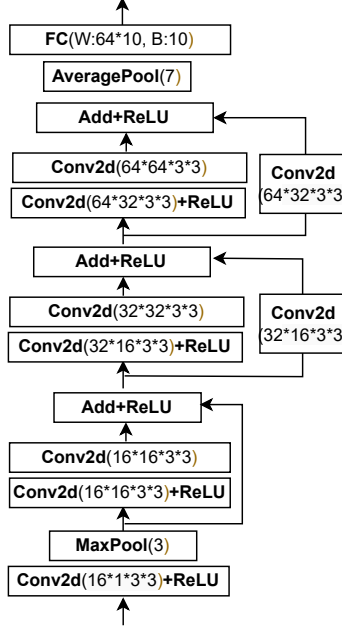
FC(W:64*10, B:10)

AveragePool(7)

Add+ReLU

Conv2d(64*64*3*3)

Conv2d(64*32*3*3)+ReLU

Conv2d (64*32*3*3

Add+ReLU

Conv2d(32*32*3*3)

Conv2d(32*16*3*3)+ReLU

Conv2d (32*16*3*3

Add+ReLU

Conv2d(16*16*3*3)

Conv2d(16*16*3*3)+ReLU

MaxPool(3)

Conv2d(16*1*3*3)+ReLU